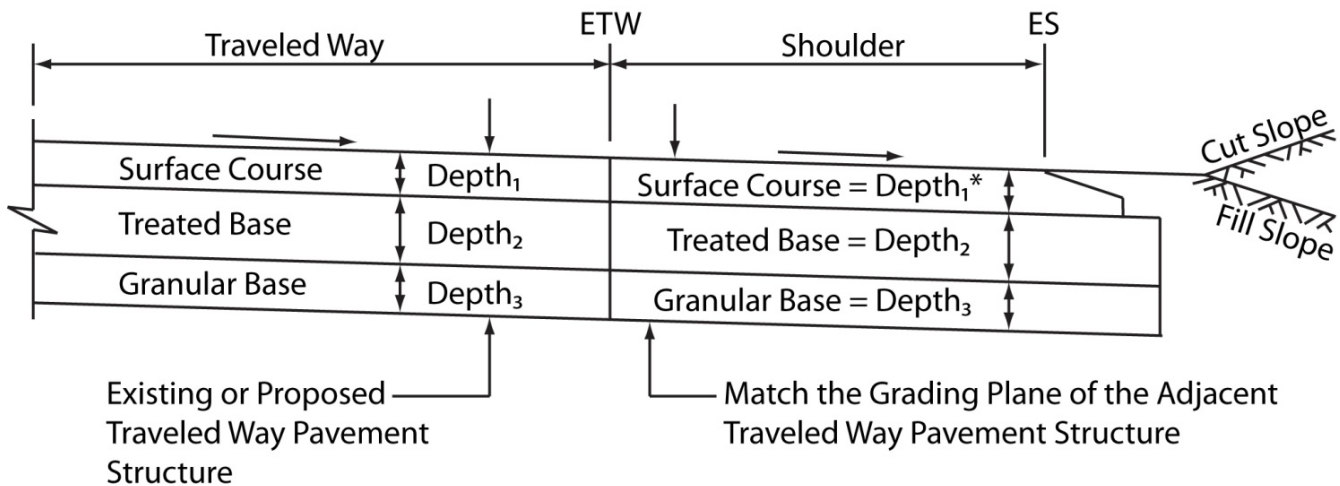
Traveled Way

ETW

Shoulder

ES

Surface Course

Depth$_1$

Treated Base

Depth$_2$

Granular Base

Depth$_3$

Surface Course = Depth$_1$*

Treated Base = Depth$_2$

Granular Base = Depth$_3$

Cut Slope

Fill Slope

Existing or Proposed Traveled Way Pavement Structure

Match the Grading Plane of the Adjacent Traveled Way Pavement Structure